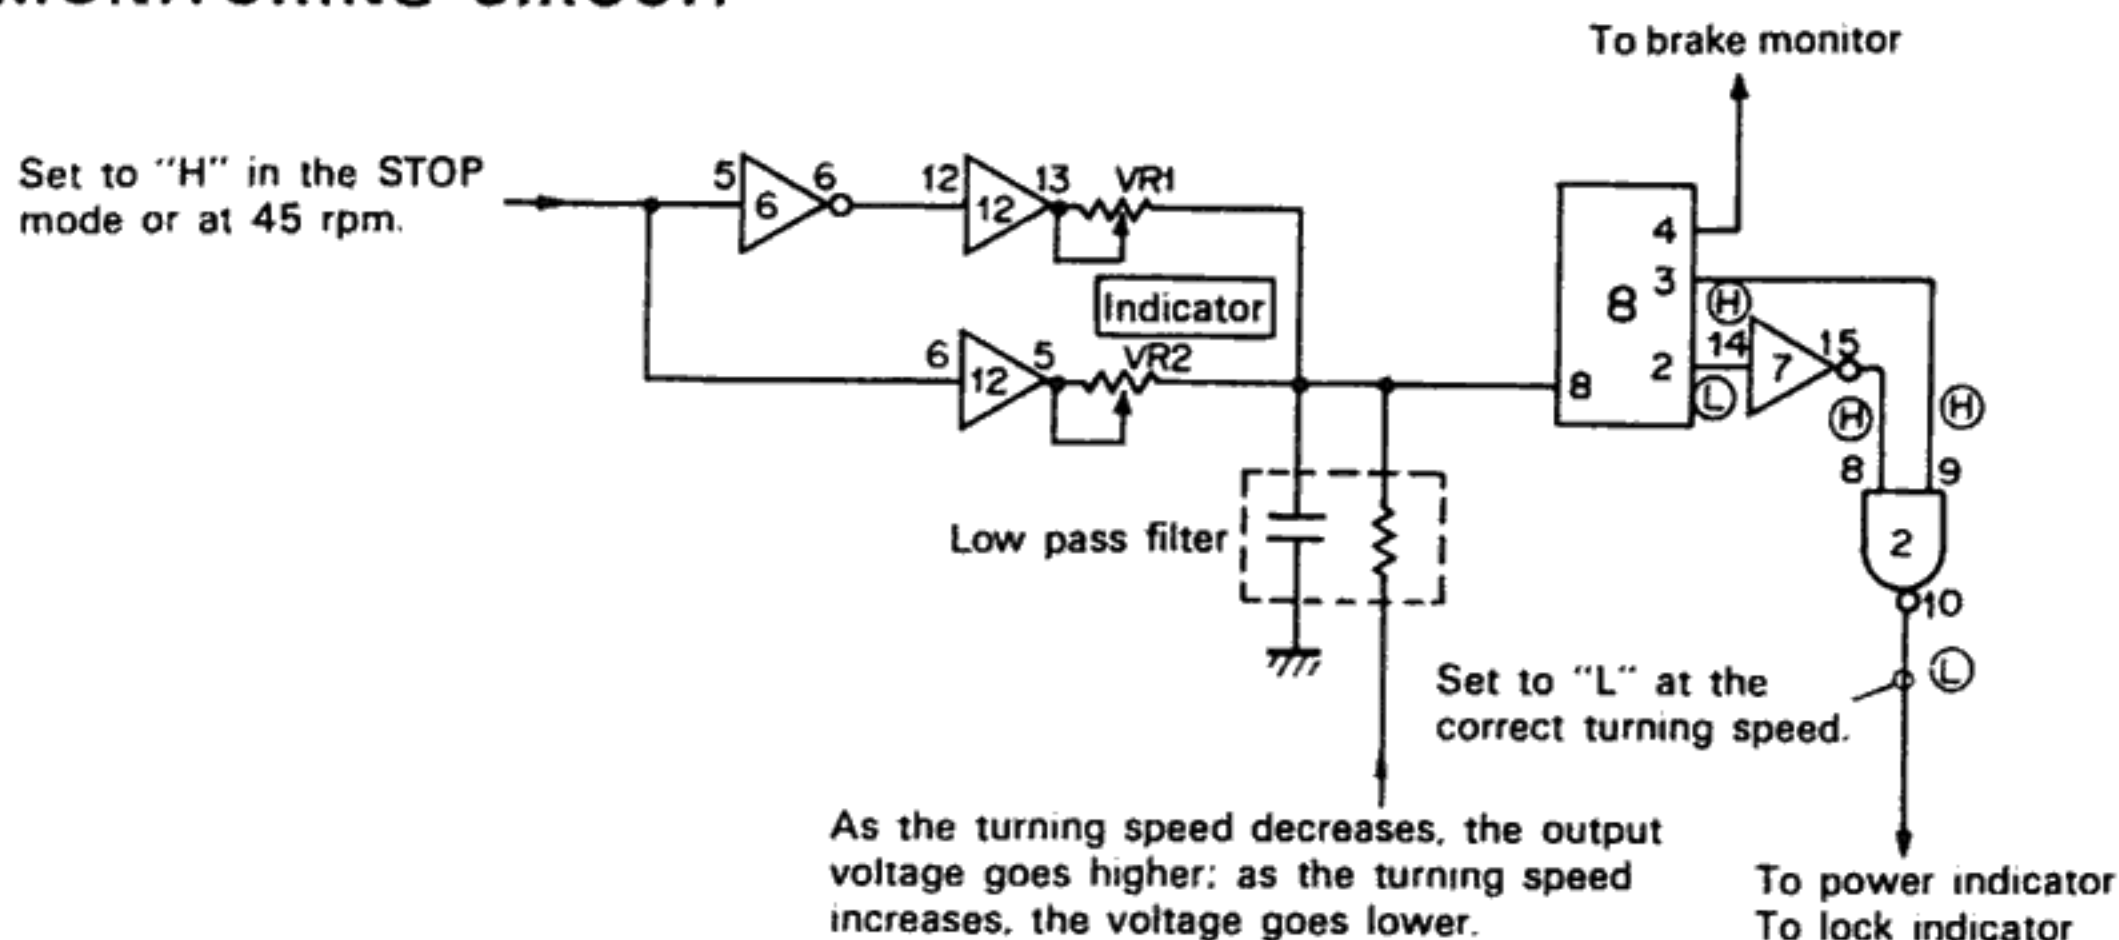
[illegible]

To brake monitor

Set to "H" in the STOP mode or at 45 rpm.

5 6 6 12 12 13 VR1

Indicator

6 12 5 VR2

4 8 3 Ⓗ 14 7 15 2 8 Ⓛ Ⓗ Ⓗ 8 9

Low pass filter

2

10

Set to "L" at the correct turning speed.

Ⓛ

As the turning speed decreases, the output voltage goes higher; as the turning speed increases, the voltage goes lower.

To power indicator
To lock indicator